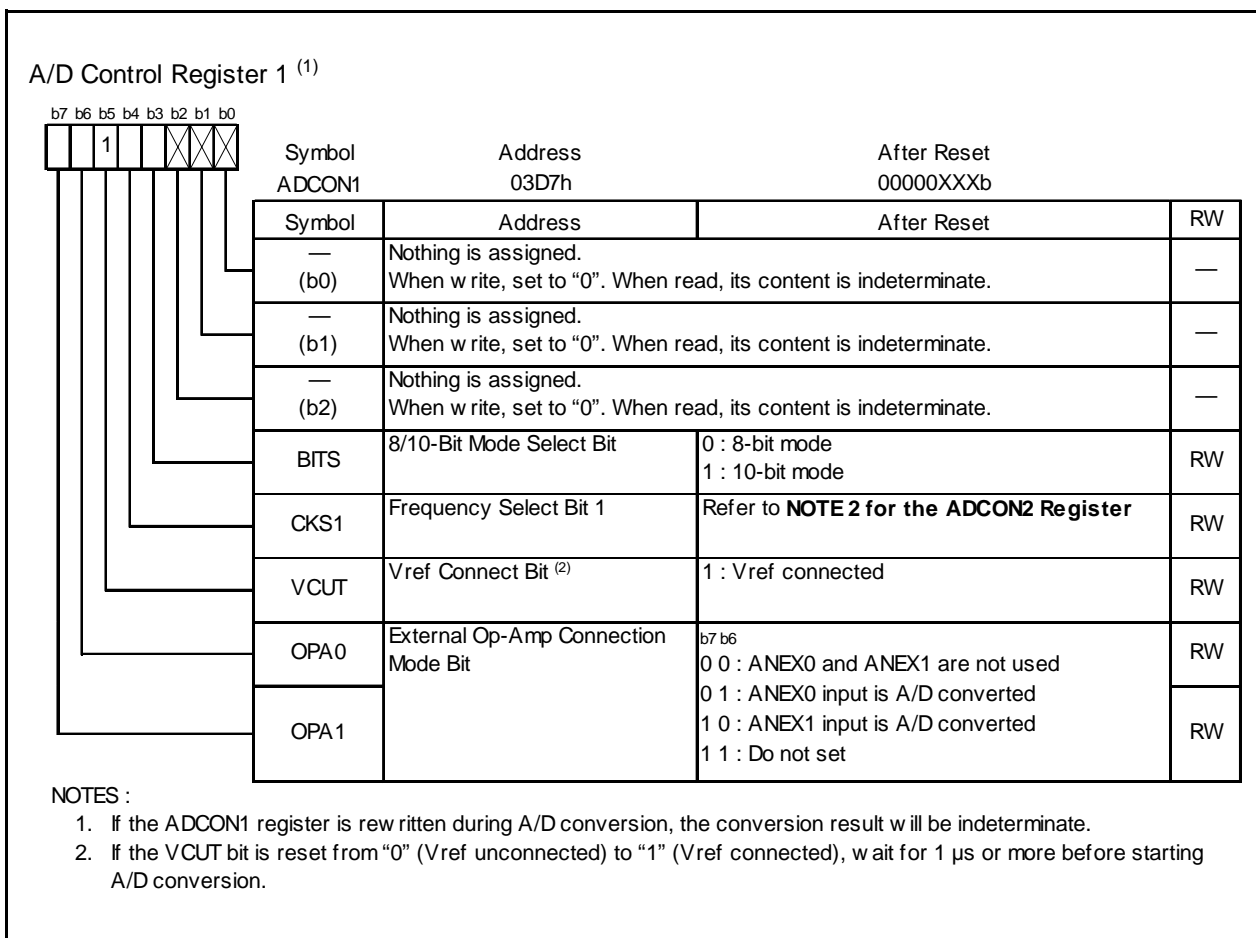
A/D Control Register 1 $^{(1)}$

b7 b6 b5 b4 b3 b2 b1 b0

1

Symbol ADCON1 | Address 03D7h | After Reset 00000XXXb

| Symbol | Address | After Reset | RW |
|---|---|---|---|
| — (b0) | Nothing is assigned. When w rite, set to "0". When read, its content is indeterminate. | | — |
| — (b1) | Nothing is assigned. When w rite, set to "0". When read, its content is indeterminate. | | — |
| — (b2) | Nothing is assigned. When w rite, set to "0". When read, its content is indeterminate. | | — |
| BITS | 8/10-Bit Mode Select Bit | 0 : 8-bit mode 1 : 10-bit mode | RW |
| CKS1 | Frequency Select Bit 1 | Refer to **NOTE 2 for the ADCON2 Register** | RW |
| VCUT | Vref Connect Bit $^{(2)}$ | 1 : Vref connected | RW |
| OPA0 | External Op-Amp Connection Mode Bit | b7 b6 0 0 : ANEX0 and ANEX1 are not used | RW |
| OPA1 | | 0 1 : ANEX0 input is A/D converted 1 0 : ANEX1 input is A/D converted 1 1 : Do not set | RW |

NOTES :
1. If the ADCON1 register is rew ritten during A/D conversion, the conversion result w ill be indeterminate.
2. If the VCUT bit is reset from "0" (Vref unconnected) to "1" (Vref connected), w ait for 1 µs or more before starting A/D conversion.